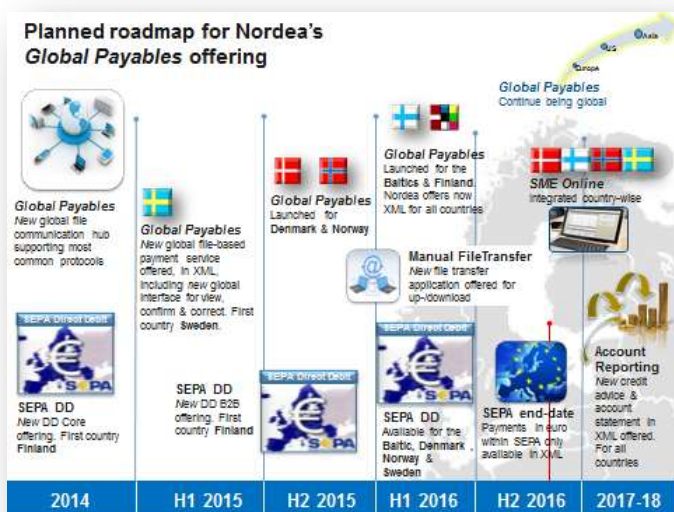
Planned roadmap for Nordea's
Global Payables offering

Asia
US
Europe

Global Payables
Continue being global

Global Payables
New global file communication hub supporting most common protocols

SEPA Direct Debit
SEPA

SEPA DD
New DD Core offering. First country Finland

Global Payables
New global file-based payment service offered, in XML, including new global interface for view, confirm & correct. First country Sweden.

SEPA DD
New DD B2B offering. First country Finland

Global Payables
Launched for Denmark & Norway

SEPA Direct Debit
SEPA

Global Payables
Launched for the Baltics & Finland. Nordea offers now XML for all countries

Manual FileTransfer
New file transfer application offered for up-/download

SEPA Direct Debit
SEPA

SEPA DD
Available for the Baltic, Denmark, Norway & Sweden

SME Online
Integrated country-wise

SEPA end-date
Payments in euro within SEPA only available in XML

Account Reporting
New credit advice & account statement in XML offered. For all countries

2014
H1 2015
H2 2015
H1 2016
H2 2016
2017-18